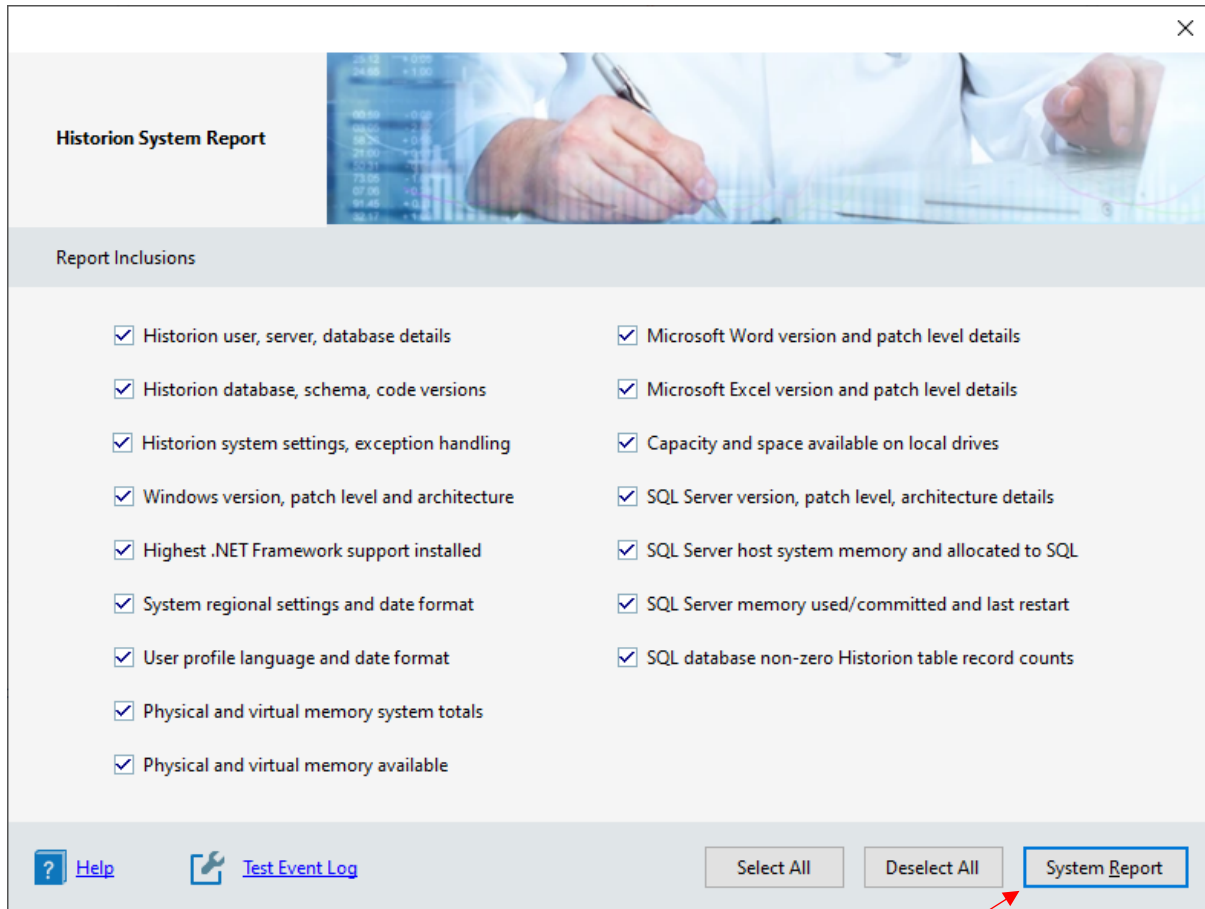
Historion System Report

Report Inclusions

Historion user, server, database details

Historion database, schema, code versions

Historion system settings, exception handling

Windows version, patch level and architecture

Highest .NET Framework support installed

System regional settings and date format

User profile language and date format

Physical and virtual memory system totals

Physical and virtual memory available

Microsoft Word version and patch level details

Microsoft Excel version and patch level details

Capacity and space available on local drives

SQL Server version, patch level, architecture details

SQL Server host system memory and allocated to SQL

SQL Server memory used/committed and last restart

SQL database non-zero Historion table record counts

Help

Test Event Log

Select All

Deselect All

System Report